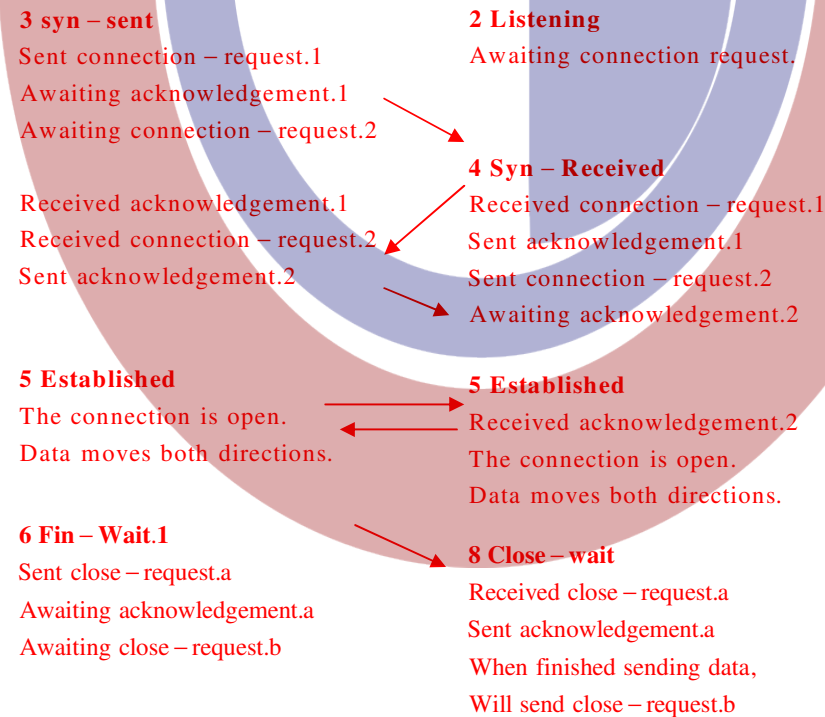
3 syn – sent
Sent connection – request.1
Awaiting acknowledgement.1
Awaiting connection – request.2

Received acknowledgement.1
Received connection – request.2
Sent acknowledgement.2

2 Listening
Awaiting connection request.

4 Syn – Received
Received connection – request.1
Sent acknowledgement.1
Sent connection – request.2
Awaiting acknowledgement.2

5 Established
The connection is open.
Data moves both directions.

5 Established
Received acknowledgement.2
The connection is open.
Data moves both directions.

6 Fin – Wait.1
Sent close – request.a
Awaiting acknowledgement.a
Awaiting close – request.b

8 Close – wait
Received close – request.a
Sent acknowledgement.a
When finished sending data,
Will send close – request.b